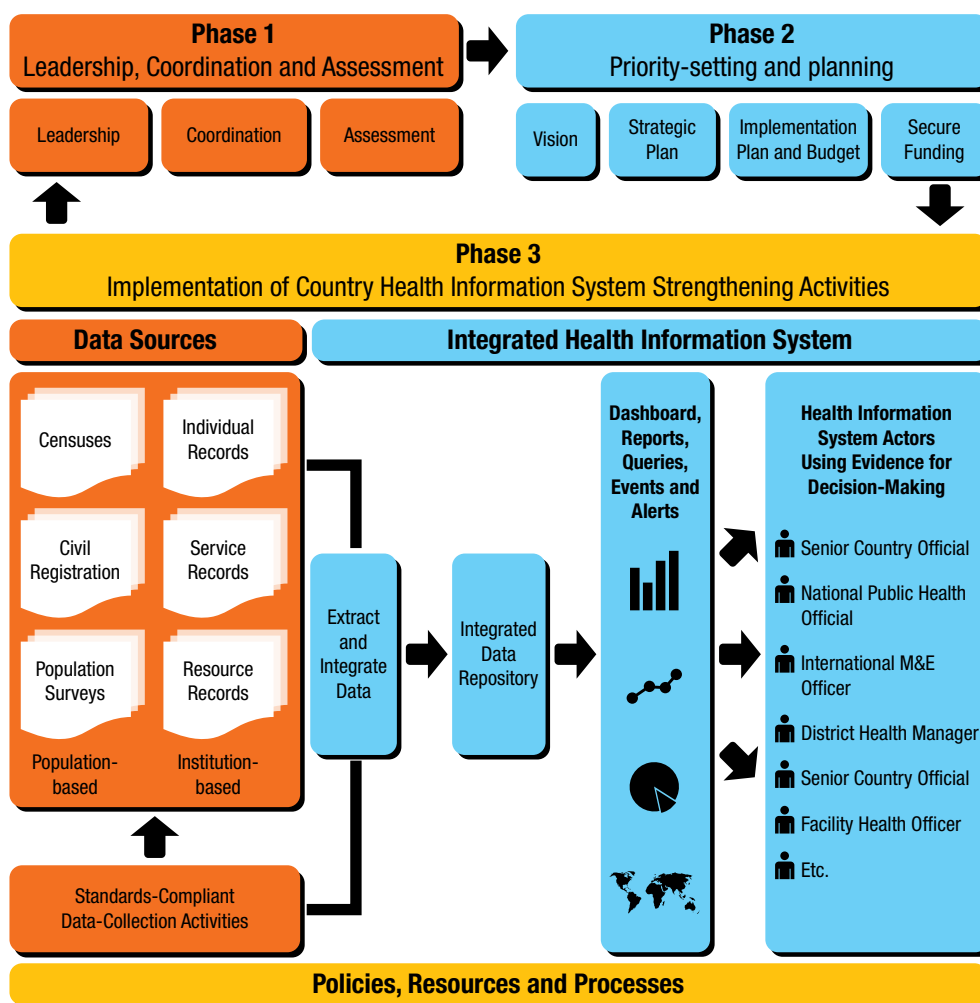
Phase 1
Leadership, Coordination and Assessment

Leadership

Coordination

Assessment

Phase 2
Priority-setting and planning

Vision

Strategic Plan

Implementation Plan and Budget

Secure Funding

Phase 3
Implementation of Country Health Information System Strengthening Activities

Data Sources

Integrated Health Information System

Censuses

Individual Records

Civil Registration

Service Records

Population Surveys

Resource Records

Population-based

Institution-based

Standards-Compliant Data-Collection Activities

Extract and Integrate Data

Integrated Data Repository

Dashboard, Reports, Queries, Events and Alerts

Health Information System Actors Using Evidence for Decision-Making

Senior Country Official

National Public Health Official

International M&E Officer

District Health Manager

Senior Country Official

Facility Health Officer

Etc.

Policies, Resources and Processes